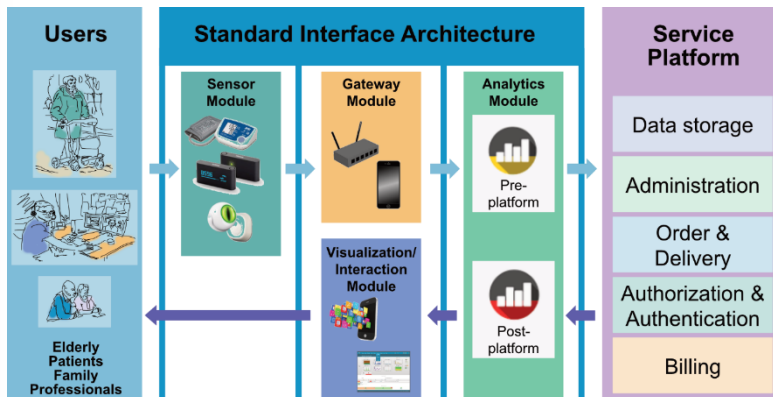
Users

Elderly
Patients
Family
Professionals

Standard Interface Architecture

Sensor Module

Gateway Module

Analytics Module

Pre-platform

Post-platform

Visualization/ Interaction Module

Service Platform

Data storage

Administration

Order & Delivery

Authorization & Authentication

Billing